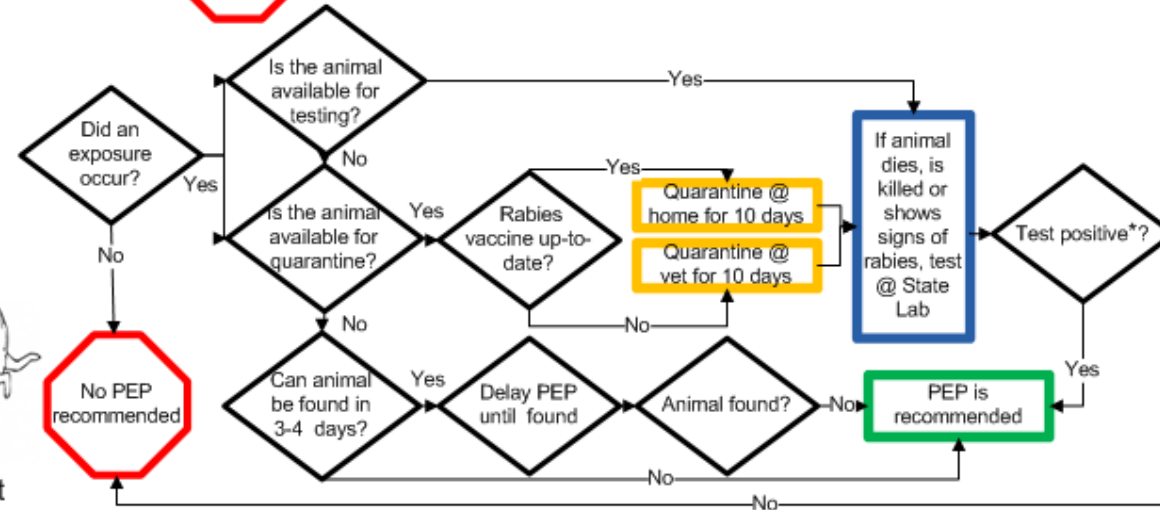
Did an exposure occur?

Yes

No

Is the animal available for testing?

Yes

No

Is the animal available for quarantine?

Yes

No

Rabies vaccine up-to-date?

Yes

No

Quarantine @ home for 10 days

Quarantine @ vet for 10 days

If animal dies, is killed or shows signs of rabies, test @ State Lab

Test positive*?

Yes

No PEP recommended

Can animal be found in 3-4 days?

Yes

Delay PEP until found

Animal found?

No

PEP is recommended

No

No

t